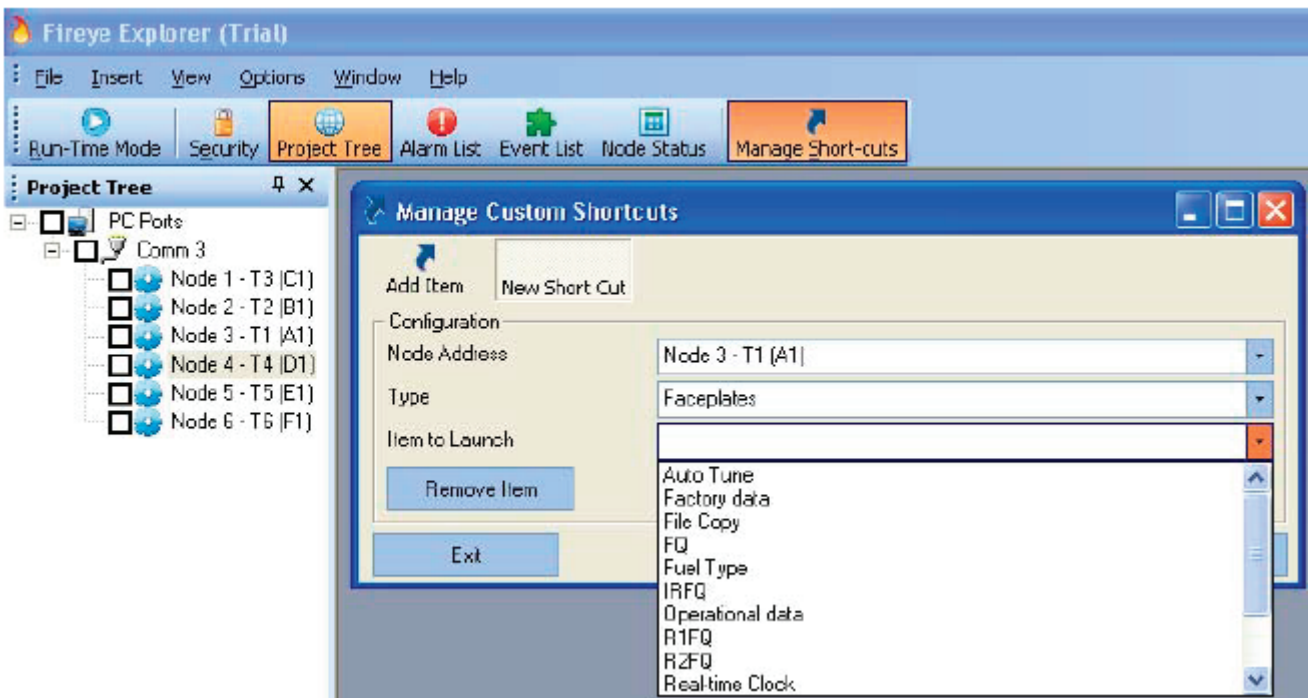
Fireye Explorer (Trial)

File Insert View Options Window Help

Run-Time Mode Security Project Tree Alarm List Event List Node Status Manage Short-cuts

Project Tree

PC Ports
Comm 3
Node 1 - T3 (C1)
Node 2 - T2 (B1)
Node 3 - T1 (A1)
Node 4 - T4 (D1)
Node 5 - T5 (E1)
Node 6 - T6 (F1)

Manage Custom Shortcuts

Add Item New Short Cut

Configuration
Node Address Node 3 - T1 (A1)
Type Faceplates
Item to Launch

Remove Item

Exit

Auto Tune
Factory data
File Copy
FQ
Fuel Type
IRFQ
Operational data
R1FQ
R2FQ
Real-time Clock